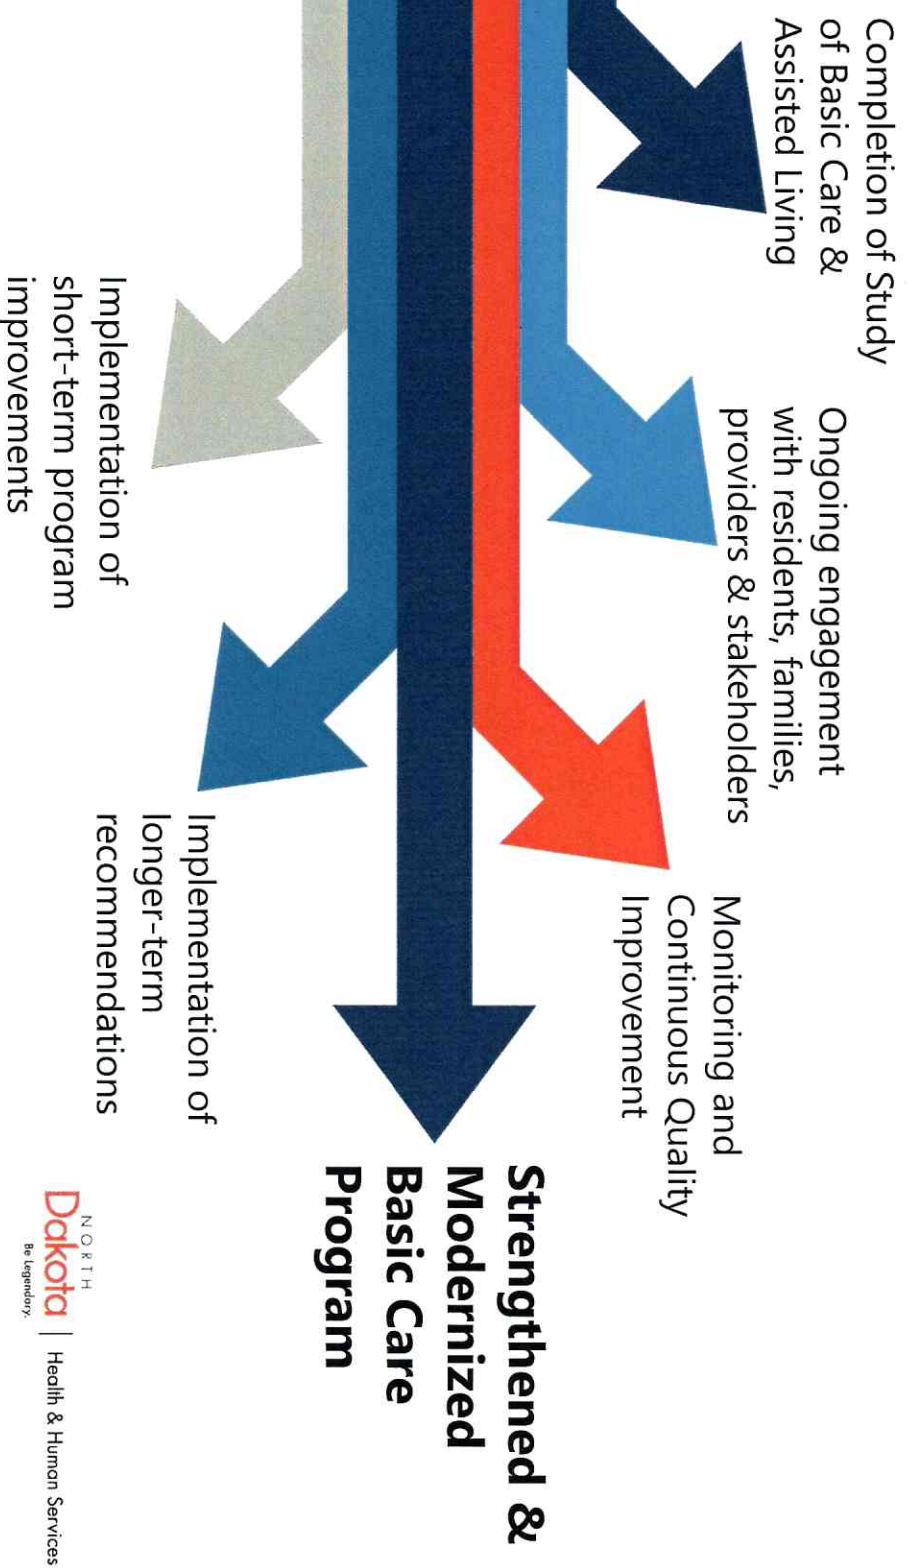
Completion of Study of Basic Care & Assisted Living

Ongoing engagement with residents, families, providers & stakeholders

Implementation of short-term program improvements

Monitoring and Continuous Quality Improvement

Implementation of longer-term recommendations

Strengthened & Modernized Basic Care Program

NORTH Dakota Be Legendary. | Health & Human Services